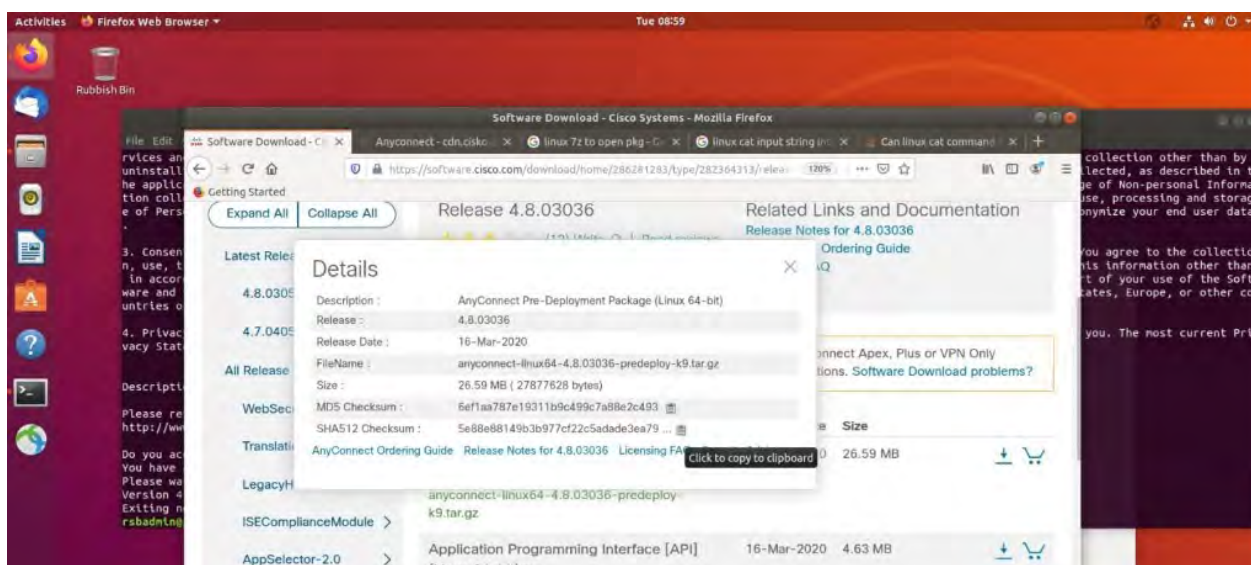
Activities Firefox Web Browser ▾ Tue 08:59

Rubbish Bin

Software Download - Cisco Systems - Mozilla Firefox

File Edit
rvices an
uninstall
he applic
tion coll
e of Pers

3. Consen
n, use, t
in accor
ware and
untries o

4. Privac
vacy Stat

Descripti

Please re
http://ww

Do you ac
You have
Please wa
Version 4
Exiting n
rsbadmin@

collection other than by
llected, as described in t
ge of Non-personal Informa
use, processing and storag
onymize your end user data

You agree to the collectio
his information other than
rt of your use of the Soft
tates, Europe, or other co

you. The most current Pri

Software Download - Ci × | Anyconnect - cdn.cisko × | linux 7z to open pkg - × | linux cat input string int × | Can linux cat command × | +

https://software.cisco.com/download/home/286281283/type/282364313/releas 120% ··· 

Getting Started

Expand All | Collapse All

Latest Relea

4.8.0305

4.7.0405

All Release

WebSec

Translati

LegacyH

ISEComplianceModule >

AppSelector-2.0 >

Release 4.8.03036

(12) Write | Read reviews

Related Links and Documentation
Release Notes for 4.8.03036
Ordering Guide
AQ

nnect Apex, Plus or VPN Only
tions. Software Download problems?

e Size

0 26.59 MB

anyconnect-linux64-4.8.03036-predeploy-k9.tar.gz

Application Programming Interface [API] 16-Mar-2020 4.63 MB

Details ×

| Description : | AnyConnect Pre-Deployment Package (Linux 64-bit) |
|---|---|
| Release : | 4.8.03036 |
| Release Date : | 16-Mar-2020 |
| FileName : | anyconnect-linux64-4.8.03036-predeploy-k9.tar.gz |
| Size : | 26.59 MB ( 27877628 bytes) |
| MD5 Checksum : | 6ef1aa787e19311b9c499c7a88e2c493 |
| SHA512 Checksum : | 5e88e88149b3b977cf22c5adade3ea79 ... |

AnyConnect Ordering Guide Release Notes for 4.8.03036 Licensing FA

Click to copy to clipboard